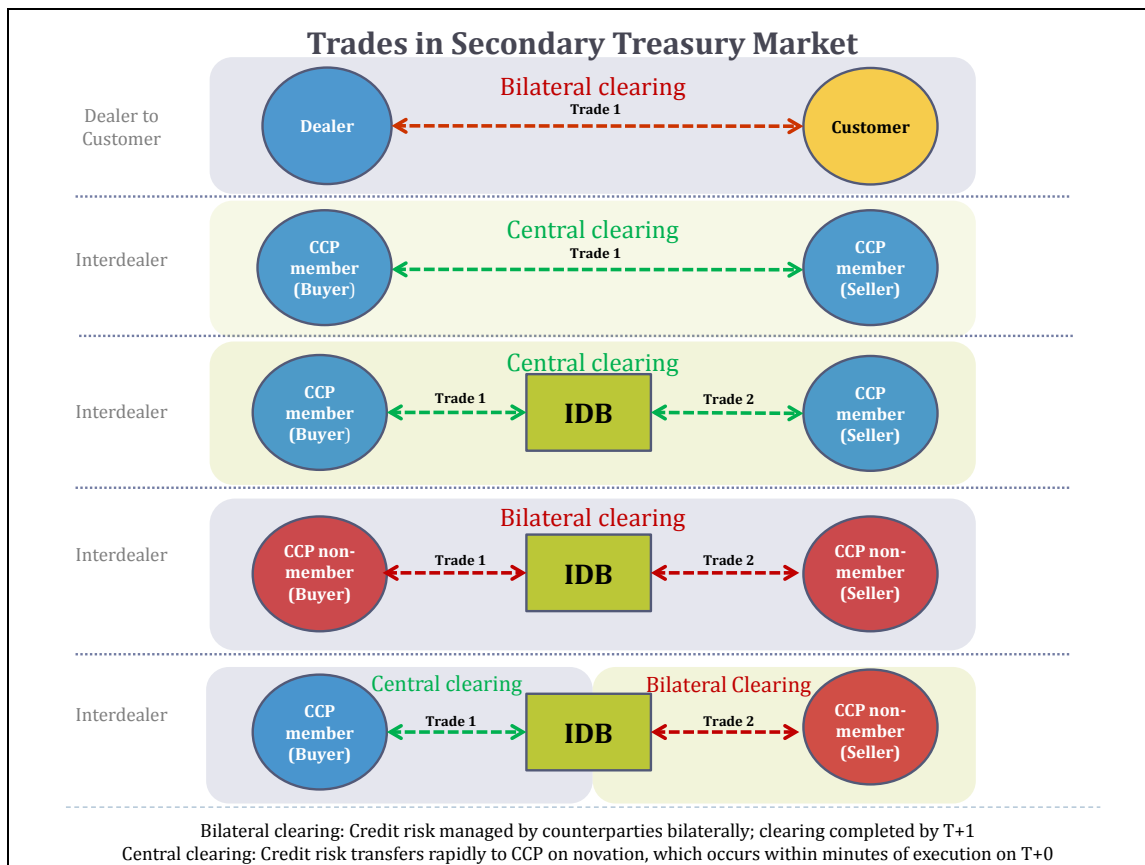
Trades in Secondary Treasury Market

Dealer to Customer

Bilateral clearing

Trade 1

Dealer

Customer

Interdealer

Central clearing

Trade 1

CCP member (Buyer)

CCP member (Seller)

Interdealer

Central clearing

CCP member (Buyer)

Trade 1

IDB

Trade 2

CCP member (Seller)

Interdealer

Bilateral clearing

CCP non-member (Buyer)

Trade 1

IDB

Trade 2

CCP non-member (Seller)

Interdealer

Central clearing

Bilateral Clearing

CCP member (Buyer)

Trade 1

IDB

Trade 2

CCP non-member (Seller)

Bilateral clearing: Credit risk managed by counterparties bilaterally; clearing completed by T+1
Central clearing: Credit risk transfers rapidly to CCP on novation, which occurs within minutes of execution on T+0